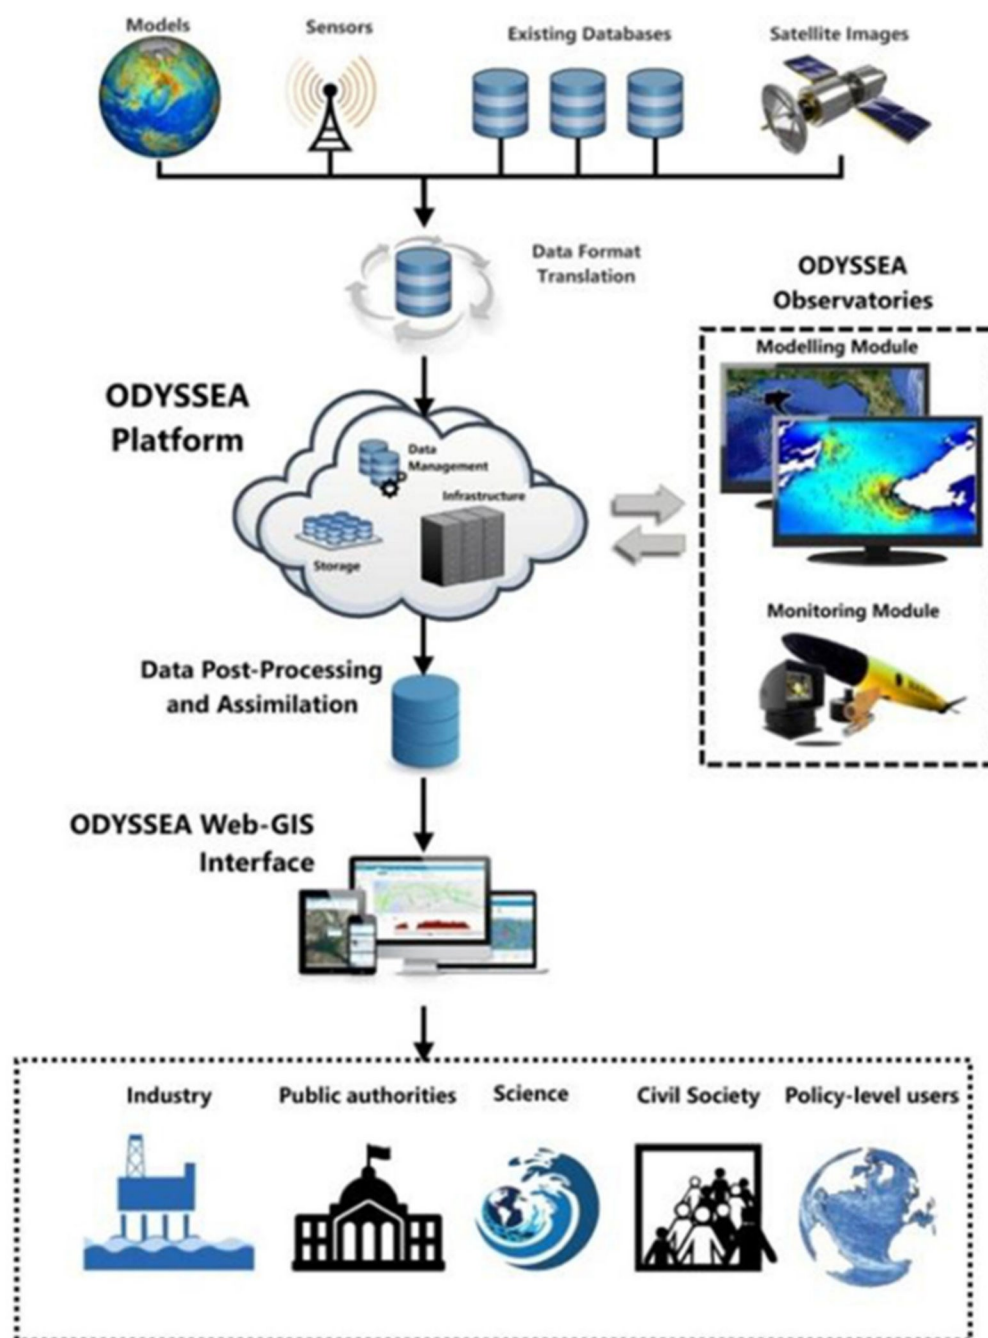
Models

Sensors

Existing Databases

Satellite Images

Data Format Translation

ODYSSEA Observatories

Modelling Module

ODYSSEA Platform

Data Management

Infrastructure

Storage

Monitoring Module

Data Post-Processing and Assimilation

ODYSSEA Web-GIS Interface

Industry

Public authorities

Science

Civil Society

Policy-level users